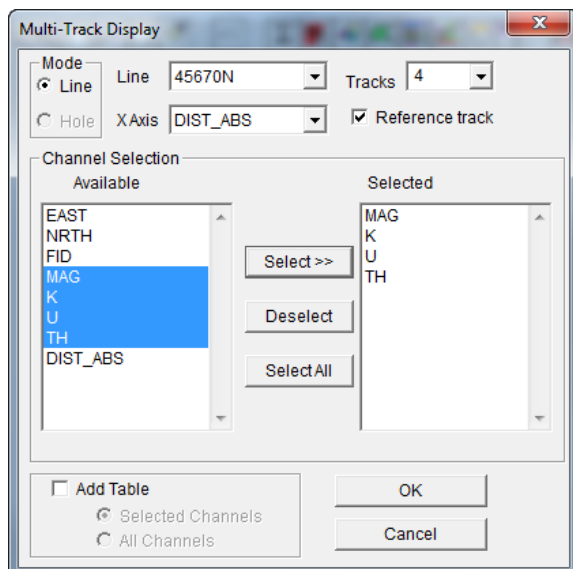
Multi-Track Display

Mode
Line
Hole

Line 45670N
X Axis DIST_ABS
Tracks 4
Reference track

Channel Selection
Available
EAST
NRTH
FID
MAG
K
U
TH
DIST_ABS

Select >>
Deselect
Select All

Selected
MAG
K
U
TH

Add Table
Selected Channels
All Channels

OK
Cancel